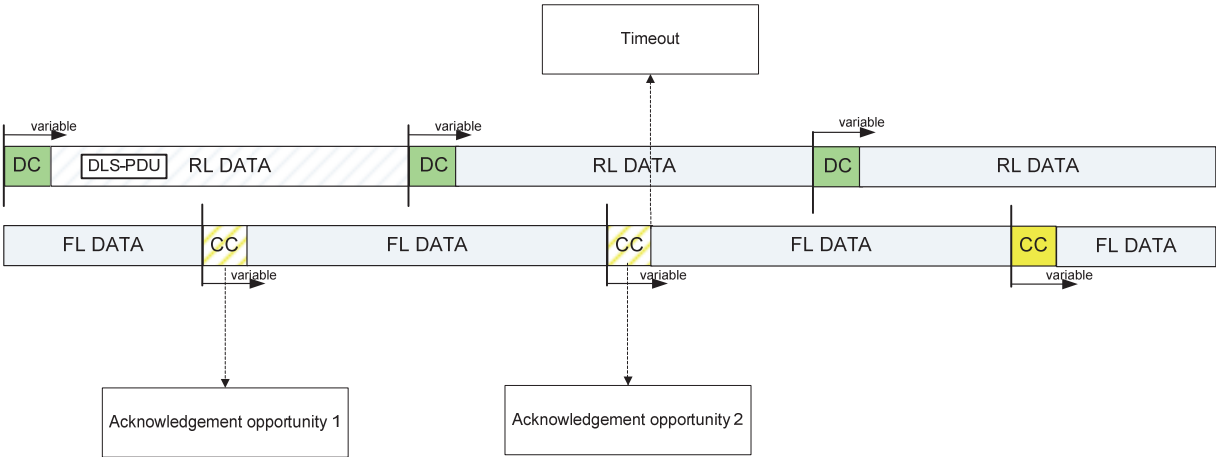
Timeout

variable
DC
DLS-PDU
RL DATA
variable
DC
RL DATA
variable
DC
RL DATA

FL DATA
CC
FL DATA
CC
FL DATA
CC
FL DATA
variable
variable
variable

Acknowledgement opportunity 1

Acknowledgement opportunity 2